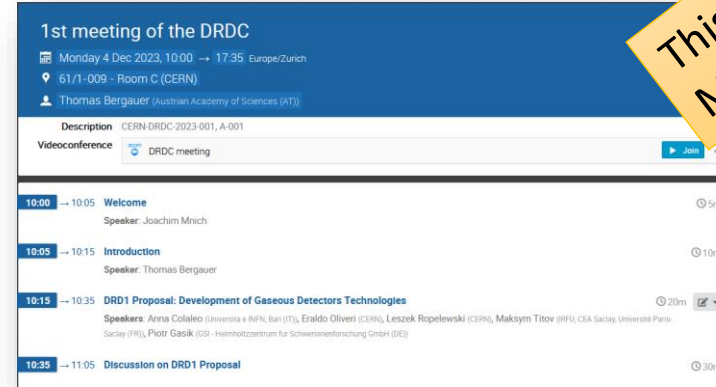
1st meeting of the DRDC

Monday 4 Dec 2023, 10:00 → 17:35 Europe/Zurich

61/1-009 - Room C (CERN)

Thomas Bergauer (Austrian Academy of Sciences (AT))

Description CERN-DRDC-2023-001, A-001

Videoconference DRDC meeting

Join

This M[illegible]

10:00 → 10:05 Welcome
Speaker: Joachim Mnich
5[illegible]

10:05 → 10:15 Introduction
Speaker: Thomas Bergauer
10m

10:15 → 10:35 DRD1 Proposal: Development of Gaseous Detectors Technologies
Speakers: Anna Colaleo (Universita e INFN, Bari (IT)), Eraldo Oliveri (CERN), Leszek Ropelewski (CERN), Maksym Titov (IRFU, CEA Saclay, Université Paris-Saclay (FR)), Piotr Gasik (GSI - Helmholtzzentrum fur Schwerionenforschung GmbH (DE))
20m

10:35 → 11:05 Discussion on DRD1 Proposal
30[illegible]